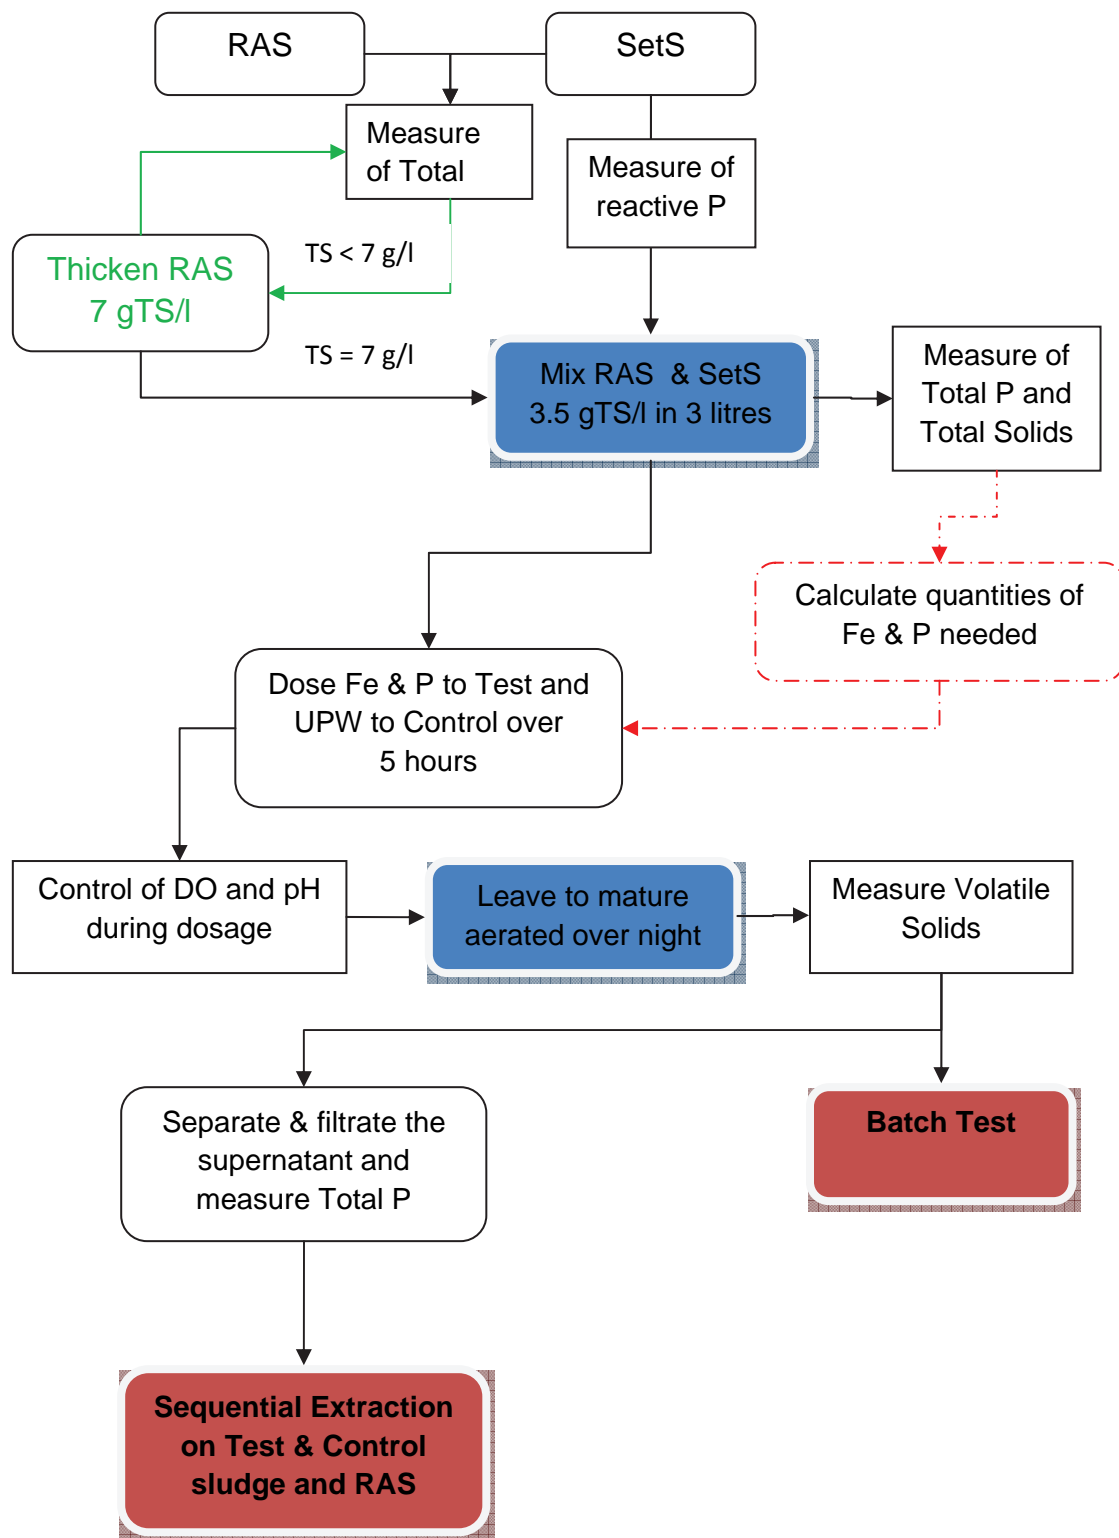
RAS

SetS

Measure of Total

Measure of reactive P

Thicken RAS 7 gTS/l

TS < 7 g/l

TS = 7 g/l

Mix RAS & SetS 3.5 gTS/l in 3 litres

Measure of Total P and Total Solids

Calculate quantities of Fe & P needed

Dose Fe & P to Test and UPW to Control over 5 hours

Control of DO and pH during dosage

Leave to mature aerated over night

Measure Volatile Solids

Separate & filtrate the supernatant and measure Total P

Batch Test

Sequential Extraction on Test & Control sludge and RAS